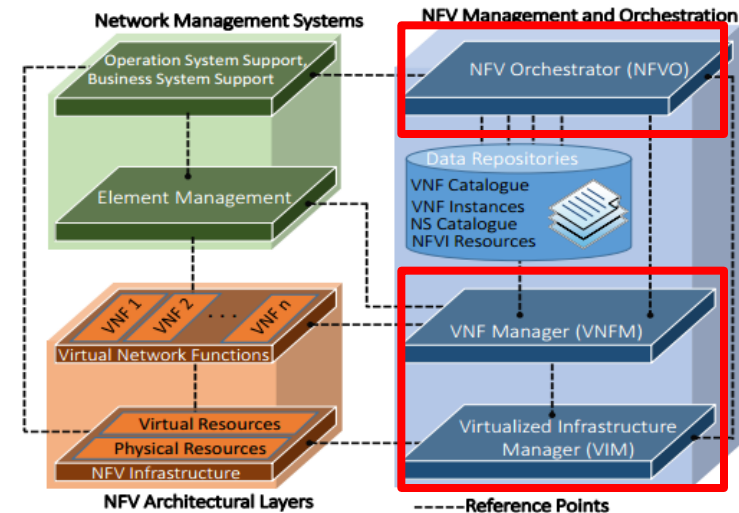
Network Management Systems

Operation System Support, Business System Support

Element Management

VNF 1

VNF 2

. . .

VNF n

Virtual Network Functions

Virtual Resources

Physical Resources

NFV Infrastructure

NFV Architectural Layers

NFV Management and Orchestration

NFV Orchestrator (NFVO)

Data Repositories

VNF Catalogue
VNF Instances
NS Catalogue
NFVI Resources

VNF Manager (VNFM)

Virtualized Infrastructure Manager (VIM)

Reference Points